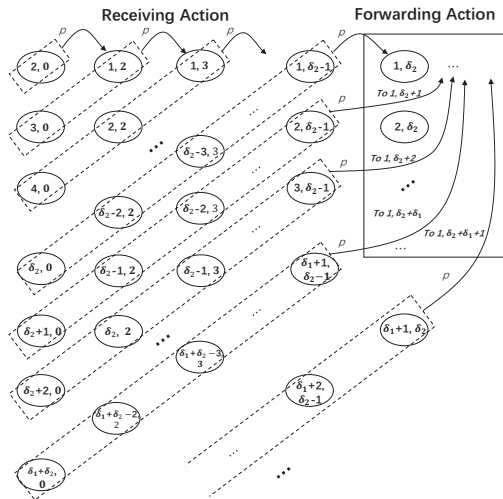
Receiving Action

Forwarding Action

$p$ $p$ $p$ $p$

2, 0

1, 2

1, 3

1, $\delta_2$-1

1, $\delta_2$

...

To 1, $\delta_2$+1

3, 0

2, 2

...

$\delta_2$-3, 3

...

2, $\delta_2$-1

$p$

2, $\delta_2$

To 1, $\delta_2$+2

4, 0

$\delta_2$-2, 2

$\delta_2$-2, 3

...

3, $\delta_2$-1

$p$

...

To 1, $\delta_2$+$\delta_1$

To 1, $\delta_2$+$\delta_1$+1

...

$\delta_2$, 0

$\delta_2$-1, 2

$\delta_2$-1, 3

...

$\delta_1$+1, $\delta_2$-1

$p$

$\delta_2$+1, 0

$\delta_2$, 2

...

$\delta_1$+$\delta_2$-3, 3

...

$\delta_1$+1, $\delta_2$

$\delta_2$+2, 0

$\delta_1$+$\delta_2$-2, 2

$\delta_1$+2, $\delta_2$-1

...

$\delta_1$+$\delta_2$, 0

...